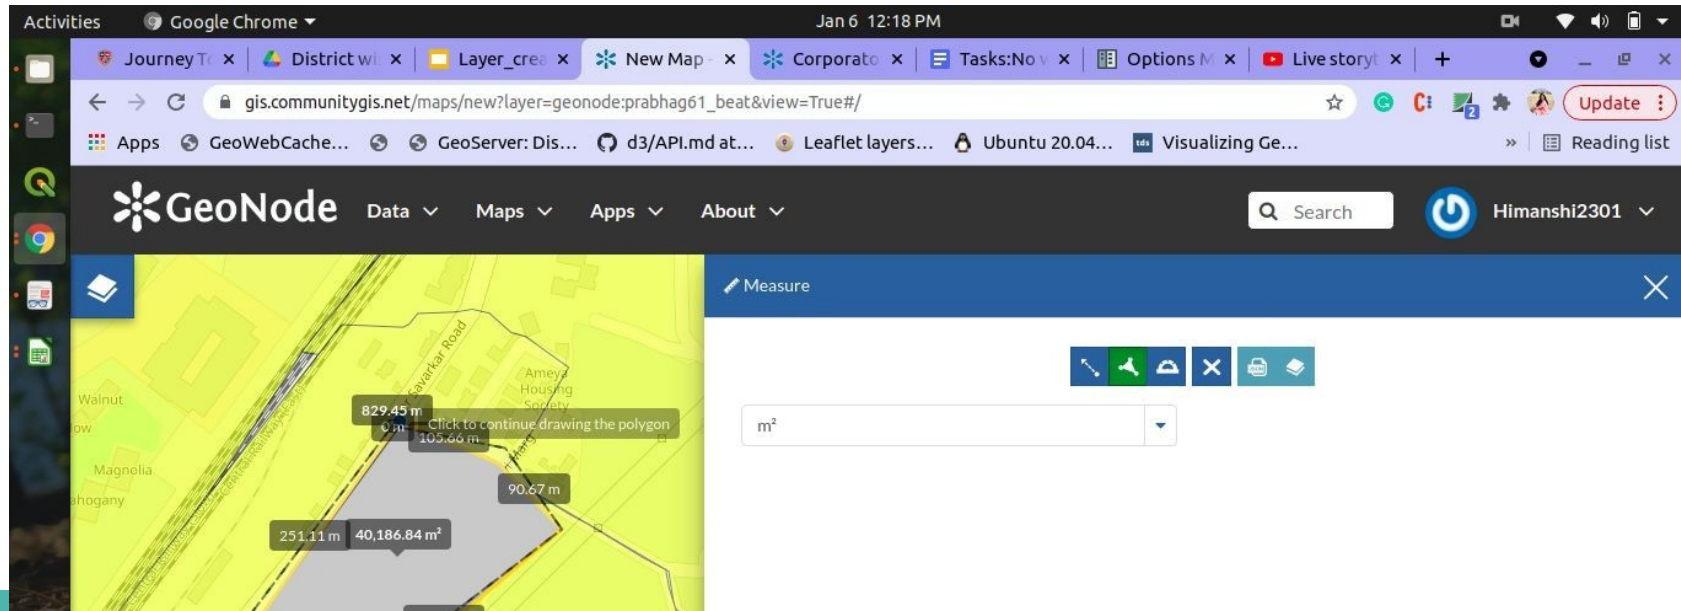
Activities Google Chrome ▾ Jan 6 12:18 PM

Journey T × District wi × Layer_crea × New Map × Corporate × Tasks:No × Options × Live story × +

gis.communitygis.net/maps/new?layer=geonode:prabhag61_beat&view=True#/

Update

Apps GeoWebCache... GeoServer: Dis... d3/API.md at... Leaflet layers... Ubuntu 20.04... Visualizing Ge... » Reading list

GeoNode Data Maps Apps About Search Himanshi2301

Measure

m²

Walnut
ow
Magnolia
ahogany
Savarkar Road
Amey Housing Society
829.45 m
0 m Click to continue drawing the polygon
105.66 m
90.67 m
251.11 m 40,186.84 m²